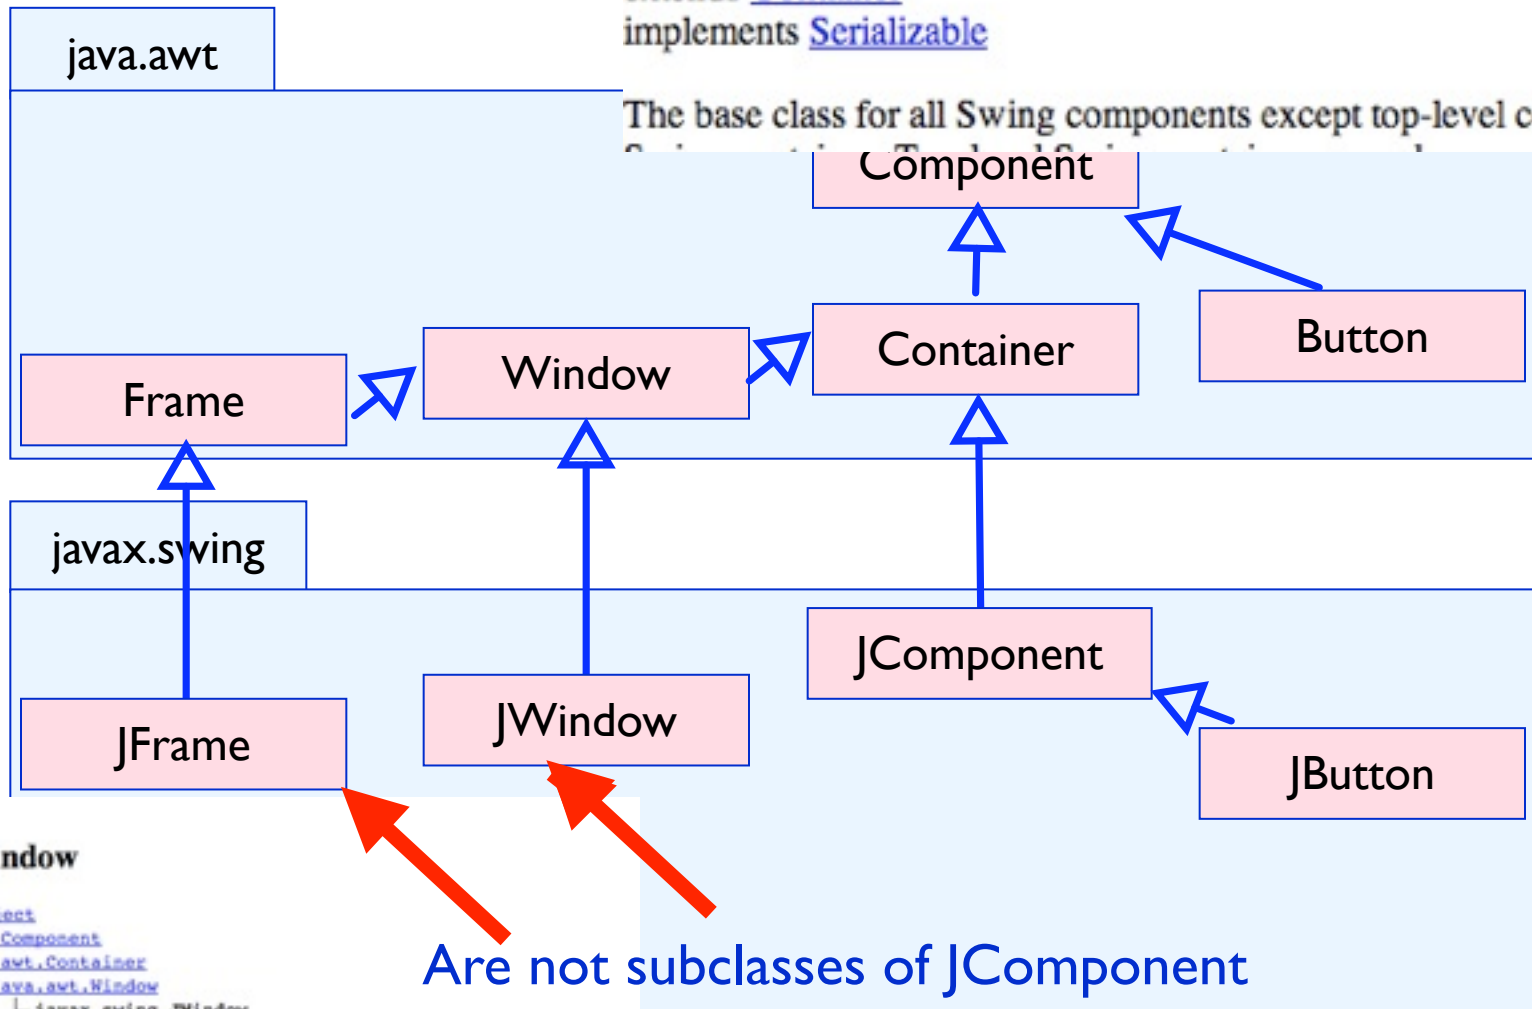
java.awt

implements Serializable

The base class for all Swing components except top-level c

Component

Container

Button

Window

Frame

javax.swing

JComponent

JFrame

JWindow

JButton

ndow

ect
Component
awt.Container
ava.awt.Window

Are not subclasses of JComponent